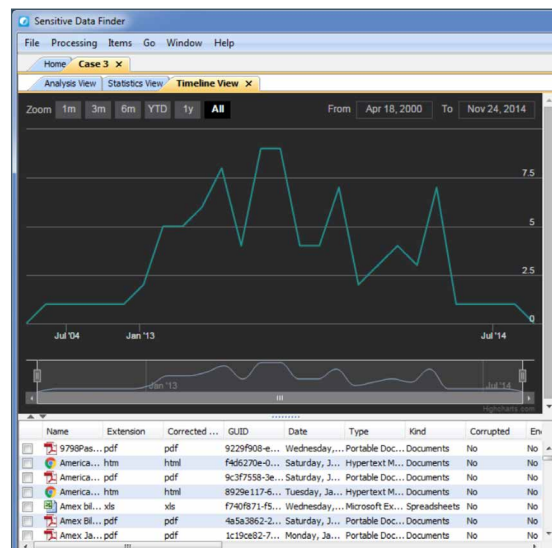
Sensitive Data Finder

File Processing Items Go Window Help

Home Case 3 ×

Analysis View Statistics View Timeline View ×

Zoom 1m 3m 6m YTD 1y All From Apr 18, 2000 To Nov 24, 2014

7.5
5
2.5
0

Jul '04 Jan '13 Jul '14

Jan '13 Jul '14

Highcharts.com

| | Name | Extension | Corrected ... | GUID | Date | Type | Kind | Corrupted | En |
|---|---|---|---|---|---|---|---|---|---|
| | 9798Pas... | pdf | pdf | 9229f908-e... | Wednesday,... | Portable Doc... | Documents | No | No |
| | America... | htm | html | f4d6270e-0... | Saturday, J... | Hypertext M... | Documents | No | No |
| | America... | pdf | pdf | 9c3f7558-3e... | Saturday, J... | Portable Doc... | Documents | No | No |
| | America... | htm | html | 8929e117-6... | Tuesday, Ja... | Hypertext M... | Documents | No | No |
| | Amex bil... | xls | xls | f740f871-f5... | Wednesday,... | Microsoft Ex... | Spreadsheets | No | No |
| | Amex Bil... | pdf | pdf | 4a5a3862-2... | Saturday, J... | Portable Doc... | Documents | No | No |
| | Amex Ja... | pdf | pdf | 1c19ce82-7... | Monday, Ja... | Portable Doc... | Documents | No | No |